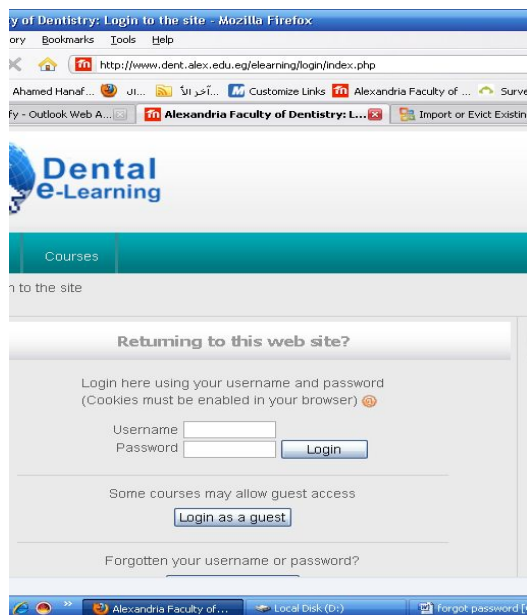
y of Dentistry: Login to the site - Mozilla Firefox

ory Bookmarks Tools Help

http://www.dent.alex.edu.eg/elearning/login/index.php

Ahamed Hanaf... ...ال ...آخر الأ Customize Links Alexandria Faculty of ... Surve

fy - Outlook Web A... Alexandria Faculty of Dentistry: L... Import or Evict Existin

Dental e-Learning

Courses

n to the site

Returning to this web site?

Login here using your username and password (Cookies must be enabled in your browser)

Username
Password
Login

Some courses may allow guest access

Login as a guest

Forgotten your username or password?

Alexandria Faculty of... Local Disk (D:) forgot password